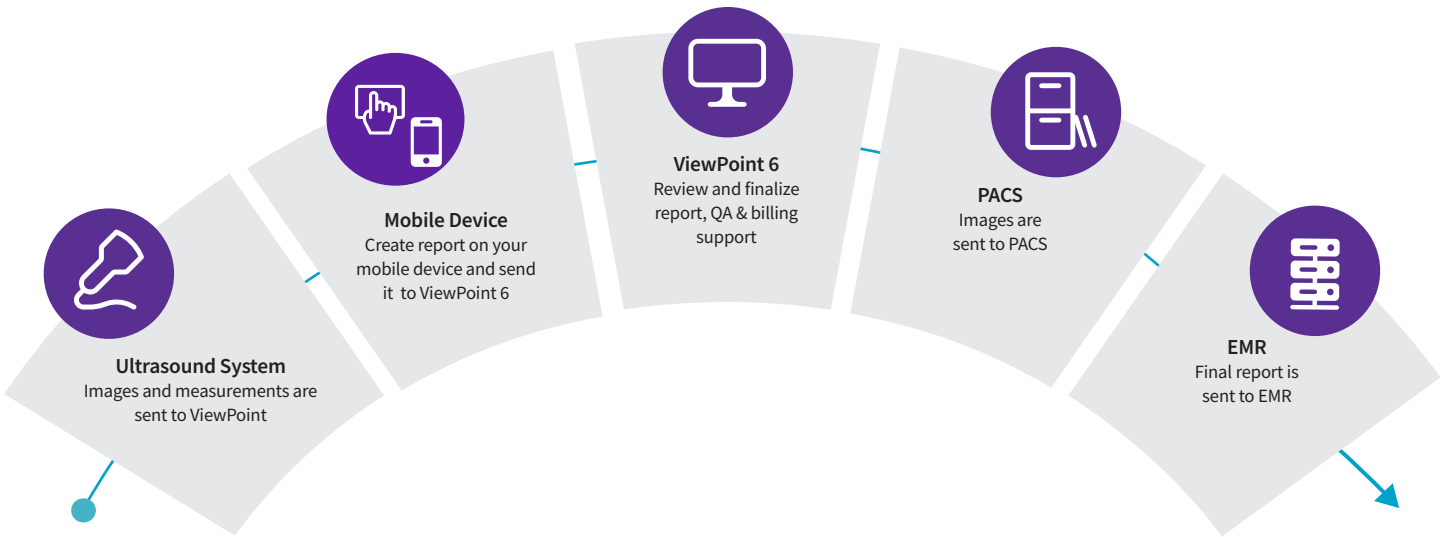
Ultrasound System
Images and measurements are sent to ViewPoint

Mobile Device
Create report on your mobile device and send it to ViewPoint 6

ViewPoint 6
Review and finalize report, QA & billing support

PACS
Images are sent to PACS

EMR
Final report is sent to EMR